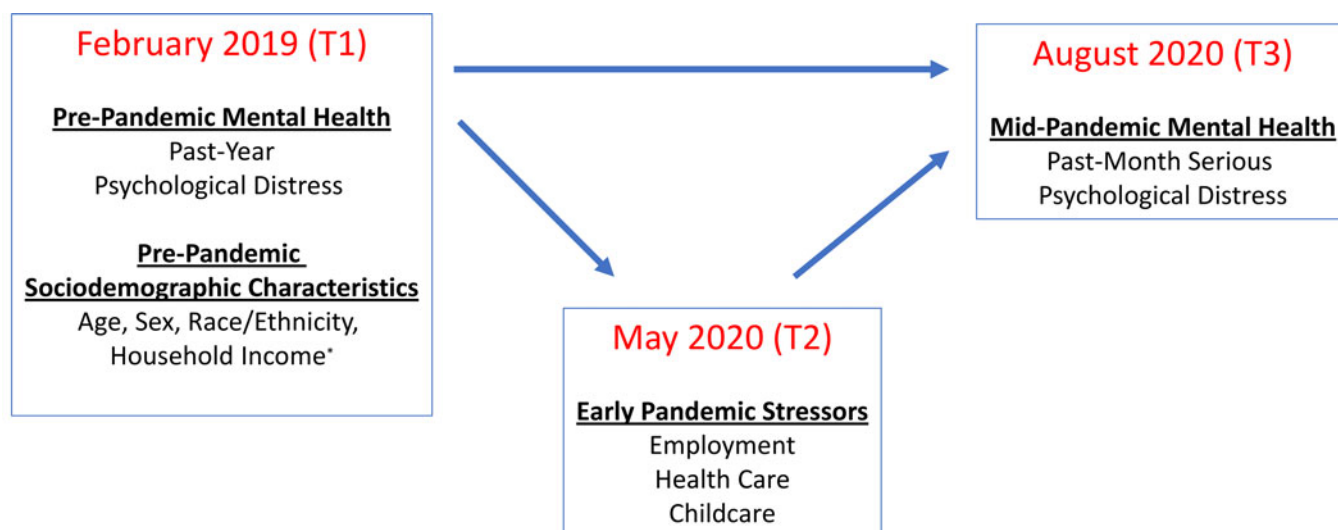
February 2019 (T1)

Pre-Pandemic Mental Health
Past-Year
Psychological Distress

Pre-Pandemic
Sociodemographic Characteristics
Age, Sex, Race/Ethnicity,
Household Income*

August 2020 (T3)

Mid-Pandemic Mental Health
Past-Month Serious
Psychological Distress

May 2020 (T2)

Early Pandemic Stressors
Employment
Health Care
Childcare